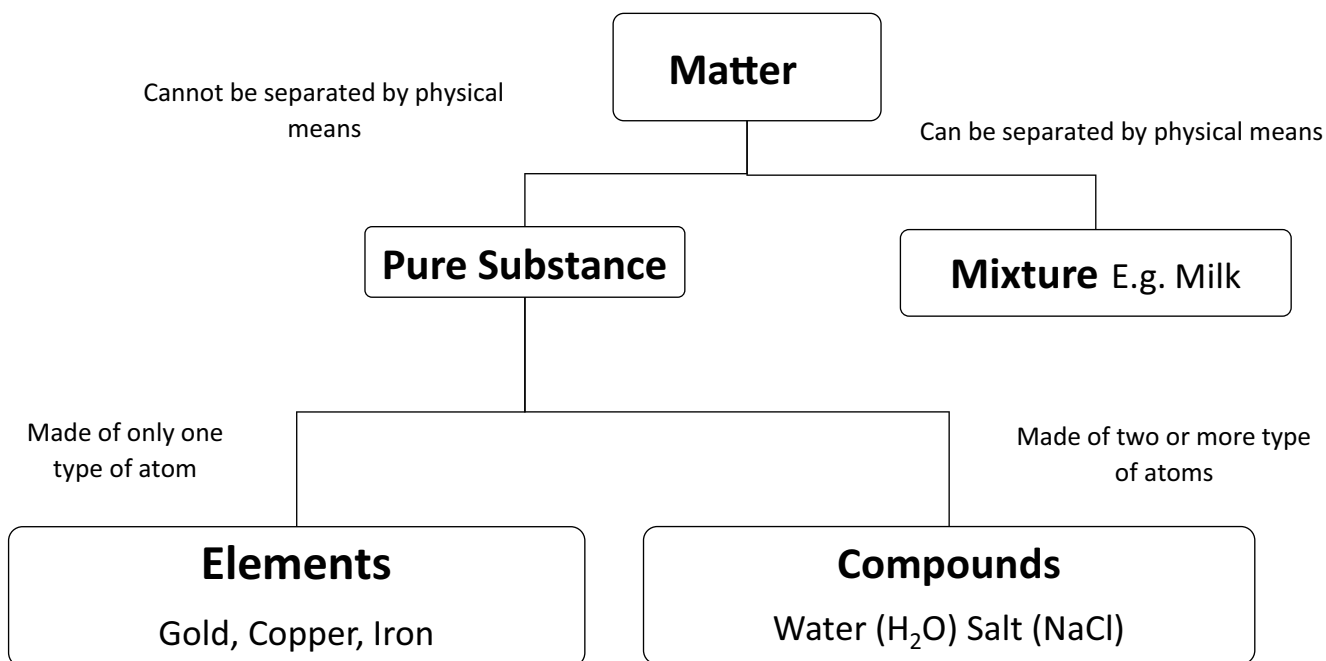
Matter

Cannot be separated by physical means

Can be separated by physical means

Pure Substance

Mixture E.g. Milk

Made of only one type of atom

Made of two or more type of atoms

Elements

Gold, Copper, Iron

Compounds

Water ($H_2O$) Salt (NaCl)